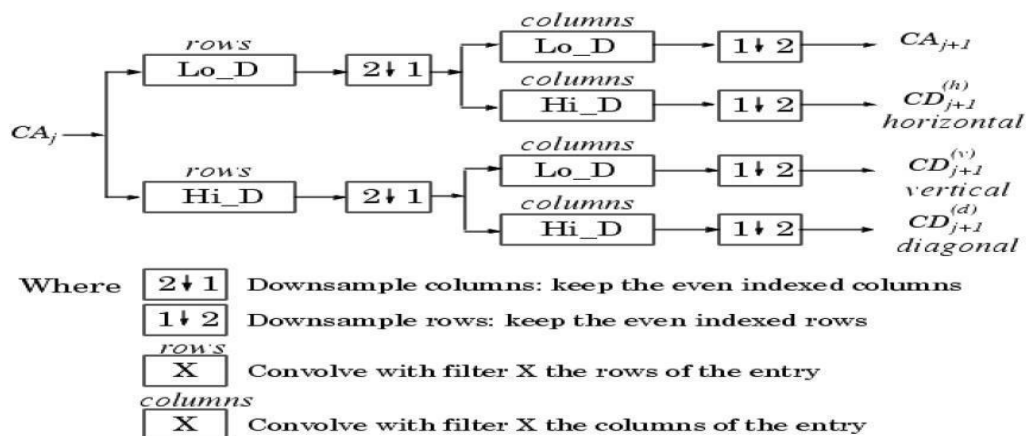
$CA_j$

rows
Lo_D
$2\downarrow 1$
columns
Lo_D
$1\downarrow 2$
$CA_{j+1}$
columns
Hi_D
$1\downarrow 2$
$CD_{j+1}^{(h)}$
horizontal

rows
Hi_D
$2\downarrow 1$
columns
Lo_D
$1\downarrow 2$
$CD_{j+1}^{(v)}$
vertical
columns
Hi_D
$1\downarrow 2$
$CD_{j+1}^{(d)}$
diagonal

Where $2\downarrow 1$ Downsample columns: keep the even indexed columns

$1\downarrow 2$ Downsample rows: keep the even indexed rows

rows
X Convolve with filter X the rows of the entry

columns
X Convolve with filter X the columns of the entry